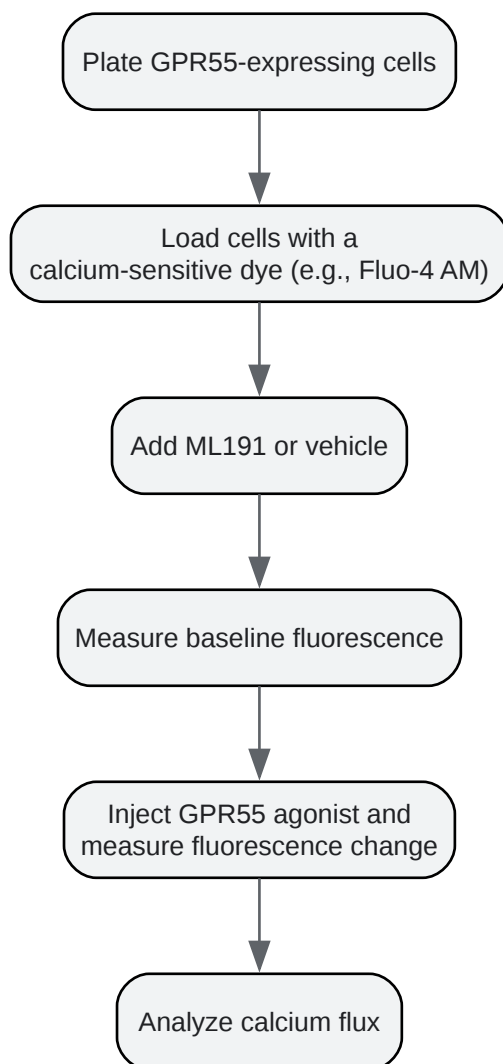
Plate GPR55-expressing cells

Load cells with a calcium-sensitive dye (e.g., Fluo-4 AM)

Add ML191 or vehicle

Measure baseline fluorescence

Inject GPR55 agonist and measure fluorescence change

Analyze calcium flux